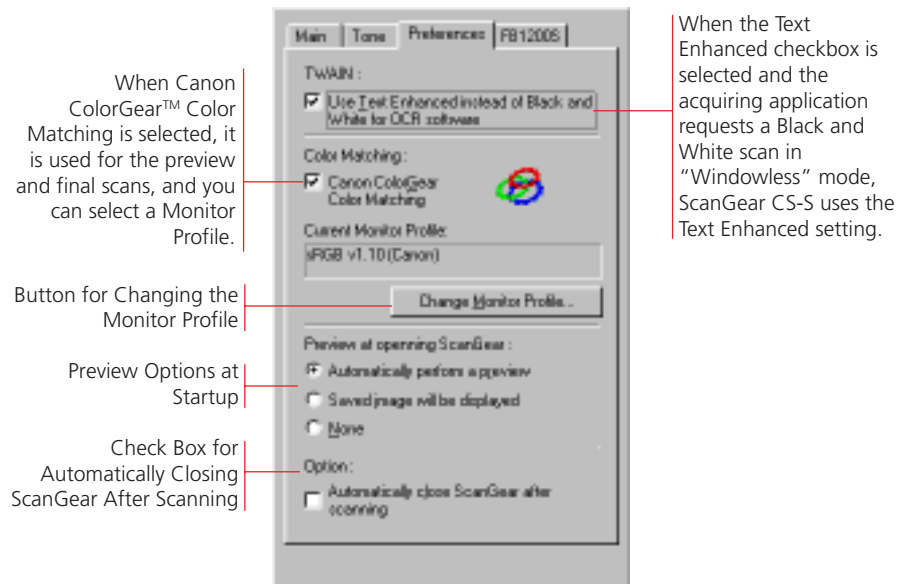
When Canon ColorGear™ Color Matching is selected, it is used for the preview and final scans, and you can select a Monitor Profile.

Button for Changing the Monitor Profile

Preview Options at Startup

Check Box for Automatically Closing ScanGear After Scanning

Main | Tone | Preferences | FB1200S

TWAIN :

Use Text Enhanced instead of Black and White for OCR software

Color Matching :

Canon ColorGear Color Matching

Current Monitor Profile:

sRGB v1.10 (Canon)

Change Monitor Profile...

Preview at openning ScanGear :

Automatically perform a preview

Saved image will be displayed

None

Option :

Automatically close ScanGear after scanning

When the Text Enhanced checkbox is selected and the acquiring application requests a Black and White scan in "Windowless" mode, ScanGear CS-S uses the Text Enhanced setting.